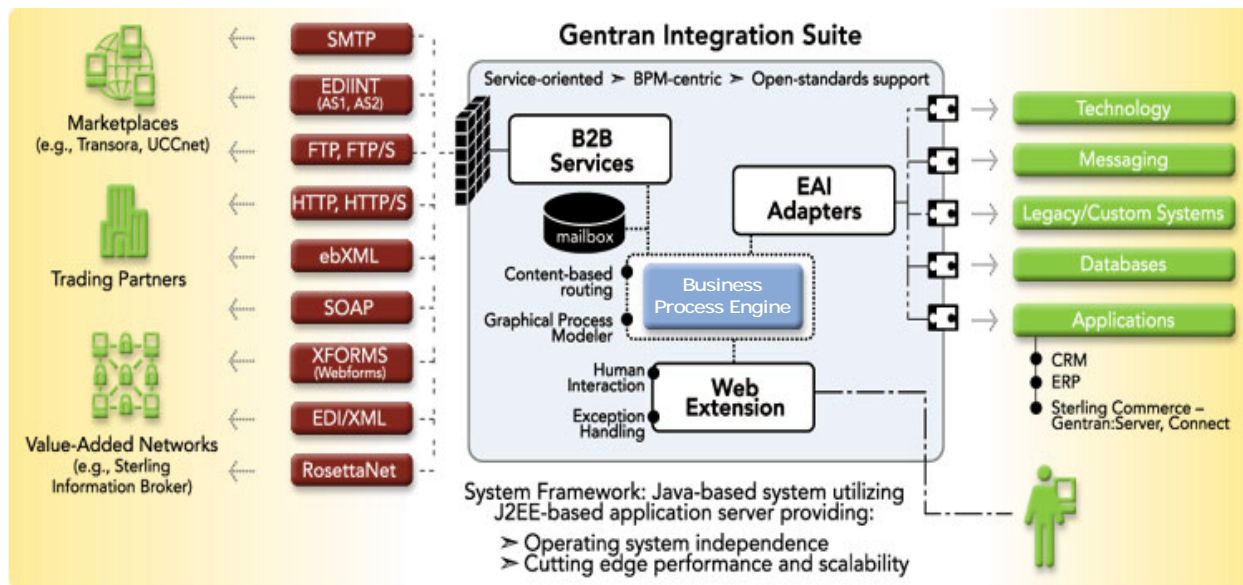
Gentran Integration Suite

Service-oriented ➢ BPM-centric ➢ Open-standards support

Marketplaces (e.g., Transora, UCCnet)

Trading Partners

Value-Added Networks (e.g., Sterling Information Broker)

SMTP

EDIINT (AS1, AS2)

FTP, FTP/S

HTTP, HTTP/S

ebXML

SOAP

XFORMS (Webforms)

EDI/XML

RosettaNet

B2B Services

mailbox

EAI Adapters

Content-based routing

Graphical Process Modeler

Business Process Engine

Human Interaction

Exception Handling

Web Extension

Technology

Messaging

Legacy/Custom Systems

Databases

Applications

CRM

ERP

Sterling Commerce – Gentran:Server, Connect

System Framework: Java-based system utilizing J2EE-based application server providing:

➢ Operating system independence
➢ Cutting edge performance and scalability